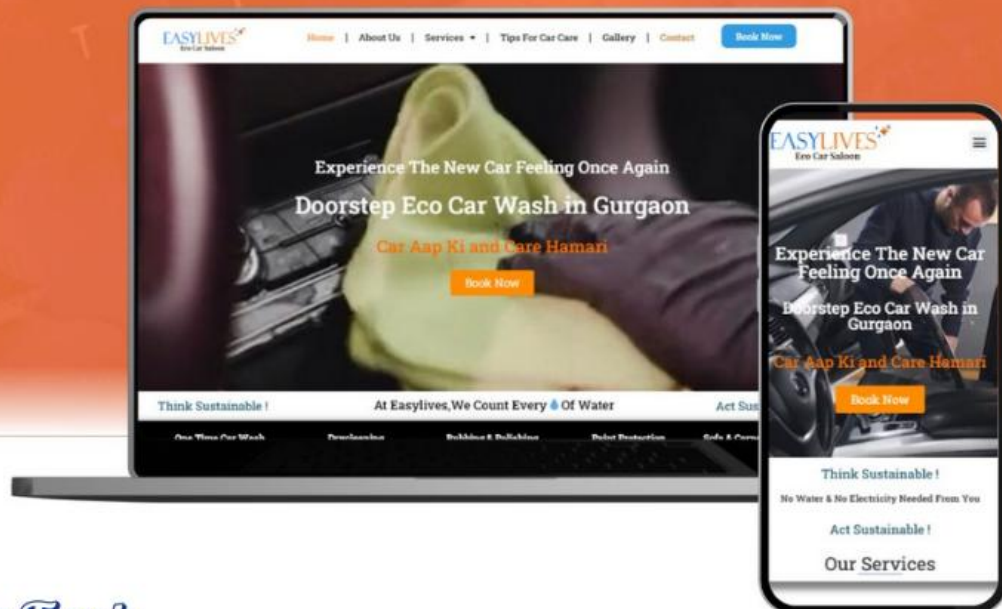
EASYLIVES
Eco Car Saloon

Home | About Us | Services ▾ | Tips For Car Care | Gallery | Contact

Book Now

Experience The New Car Feeling Once Again

Doorstep Eco Car Wash in Gurgaon

Car Aap Ki and Care Hamari

Book Now

Think Sustainable !

At Easylives,We Count Every 💧 Of Water

Act Sus

One Time Car Wash

Drycleaning

Rubbing & Polishing

Paint Protection

Sofa & Carp

EASYLIVES
Eco Car Saloon

Experience The New Car Feeling Once Again

Doorstep Eco Car Wash in Gurgaon

Car Aap Ki and Care Hamari

Book Now

Think Sustainable !

No Water & No Electricity Needed From You

Act Sustainable !

Our Services